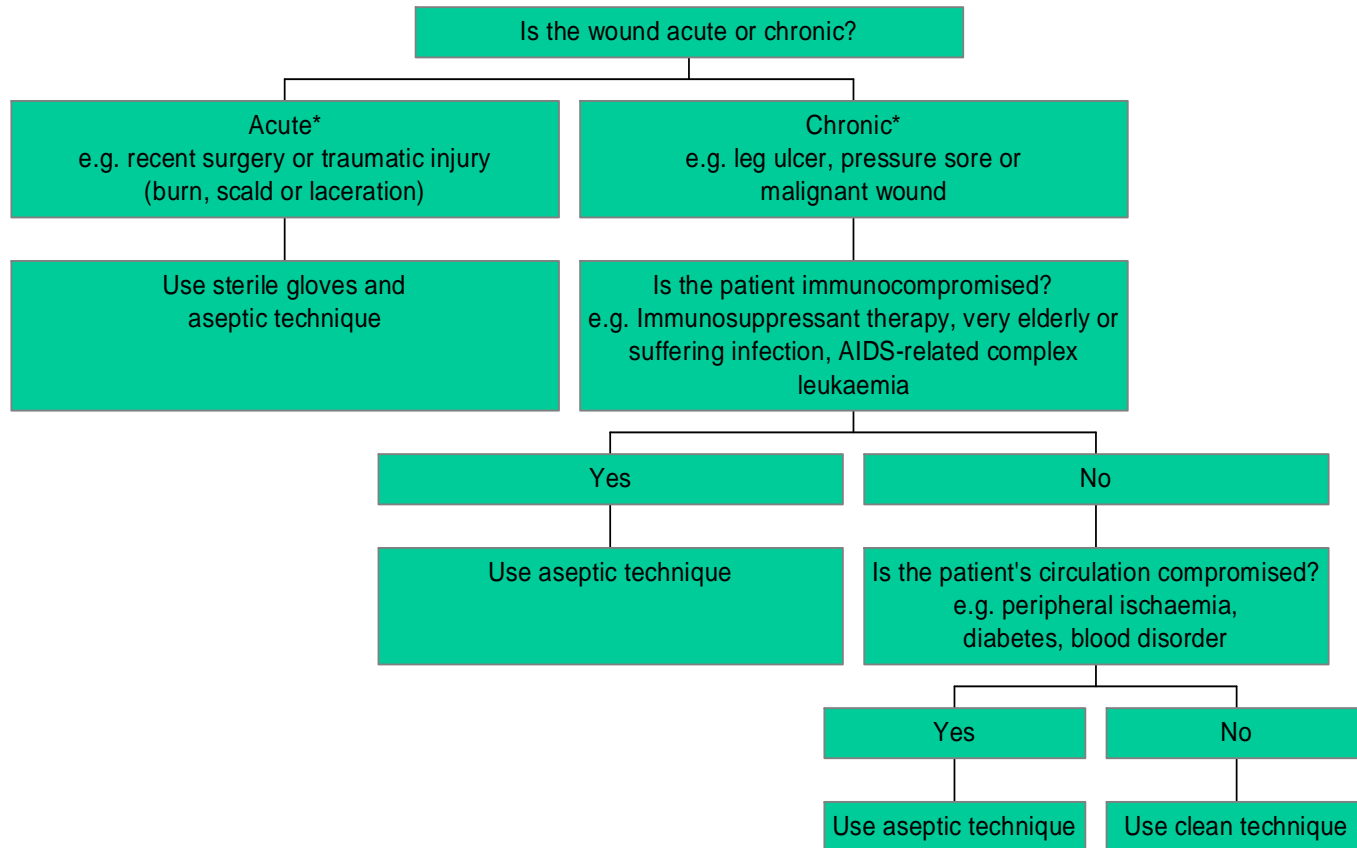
Is the wound acute or chronic?

Acute*
e.g. recent surgery or traumatic injury
(burn, scald or laceration)

Chronic*
e.g. leg ulcer, pressure sore or
malignant wound

Use sterile gloves and
aseptic technique

Is the patient immunocompromised?
e.g. Immunosuppressant therapy, very elderly or
suffering infection, AIDS-related complex
leukaemia

Yes

No

Use aseptic technique

Is the patient's circulation compromised?
e.g. peripheral ischaemia,
diabetes, blood disorder

Yes

No

Use aseptic technique

Use clean technique